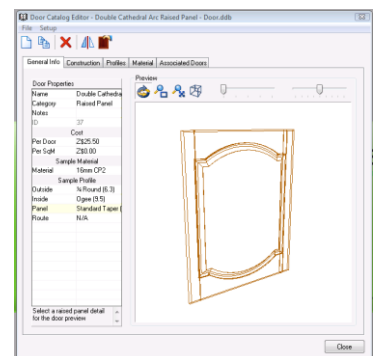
Door Catalog Editor - Double Cathedral Arc Raised Panel - Door.ddb

File Setup

General Info | Construction | Profiles | Material | Associated Doors

Door Properties

| | |
|---|---|
| Name | Double Cathedra |
| Category | Raised Panel |
| Notes | |
| ID | 37 |
| Cost | |
| Per Door | Z$25.50 |
| Per SqM | Z$0.00 |
| Sample Material | |
| Material | 16mm CP2 |
| Sample Profile | |
| Outside | ¼ Round (6.3) |
| Inside | Ogee (9.5) |
| Panel | Standard Taper ( |
| Route | N/A |

Select a raised panel detail for the door preview

Preview

Close